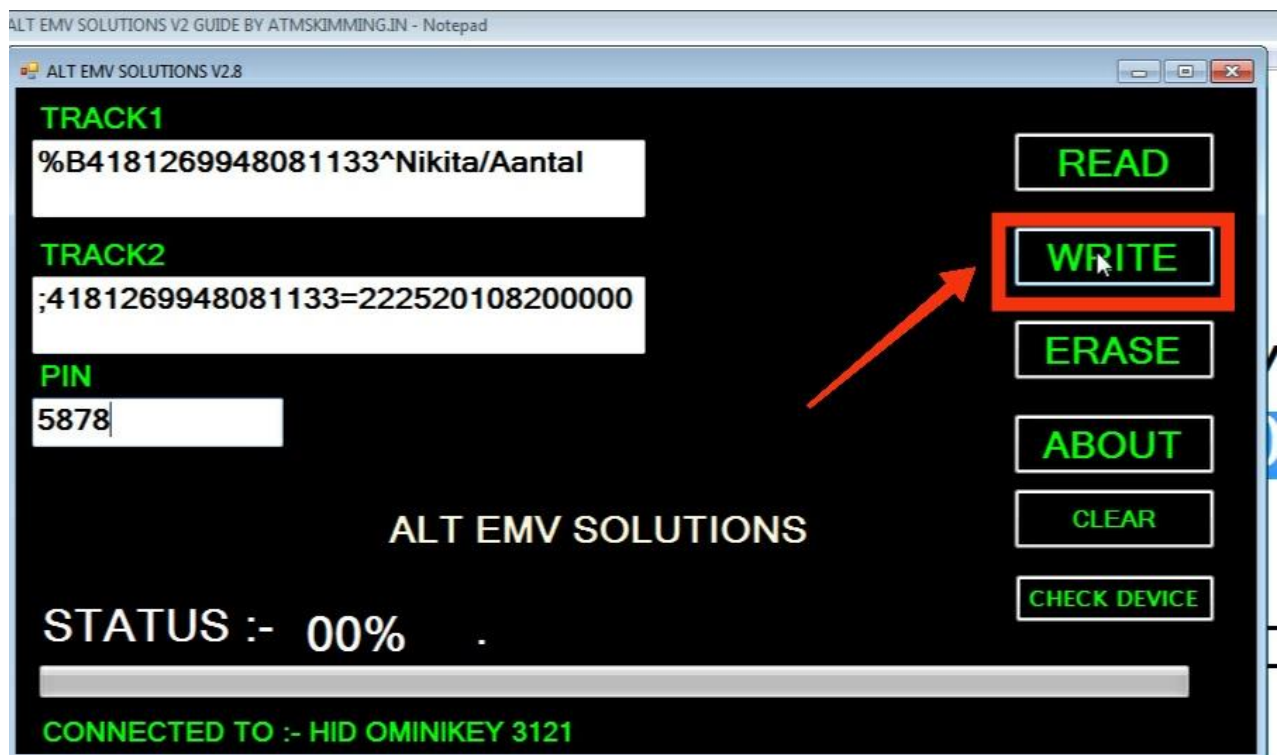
ALT EMV SOLUTIONS V2 GUIDE BY ATMSKIMMING.IN - Notepad

ALT EMV SOLUTIONS V2.8

TRACK1

%B4181269948081133^Nikita/Aantal

TRACK2

;4181269948081133=222520108200000

PIN

5878

READ

WRITE

ERASE

ABOUT

CLEAR

CHECK DEVICE

ALT EMV SOLUTIONS

STATUS :- 00% .

CONNECTED TO :- HID OMINIKEY 3121